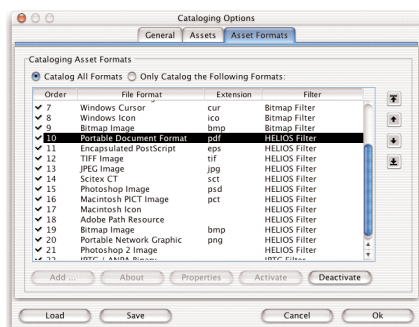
Cataloging Options

General | Assets | Asset Formats

Cataloging Asset Formats

Catalog All Formats   Only Catalog the Following Formats:

| Order | File Format | Extension | Filter |
|---|---|---|---|
| ✔ 7 | Windows Cursor | cur | Bitmap Filter |
| ✔ 8 | Windows Icon | ico | Bitmap Filter |
| ✔ 9 | Bitmap Image | bmp | Bitmap Filter |
| ✔ 10 | Portable Document Format | pdf | HELIOS Filter |
| ✔ 11 | Encapsulated PostScript | eps | HELIOS Filter |
| ✔ 12 | TIFF Image | tif | HELIOS Filter |
| ✔ 13 | JPEG Image | jpg | HELIOS Filter |
| ✔ 14 | Scitex CT | sct | HELIOS Filter |
| ✔ 15 | Photoshop Image | psd | HELIOS Filter |
| ✔ 16 | Macintosh PICT Image | pct | HELIOS Filter |
| ✔ 17 | Macintosh Icon | | HELIOS Filter |
| ✔ 18 | Adobe Path Resource | | HELIOS Filter |
| ✔ 19 | Bitmap Image | bmp | HELIOS Filter |
| ✔ 20 | Portable Network Graphic | png | HELIOS Filter |
| ✔ 21 | Photoshop 2 Image | | HELIOS Filter |
| ✔ 22 | IPTC / ANPA Binary | | HELIOS Filter |

Add ... | About | Properties | Activate | Deactivate

Load | Save | Cancel | Ok